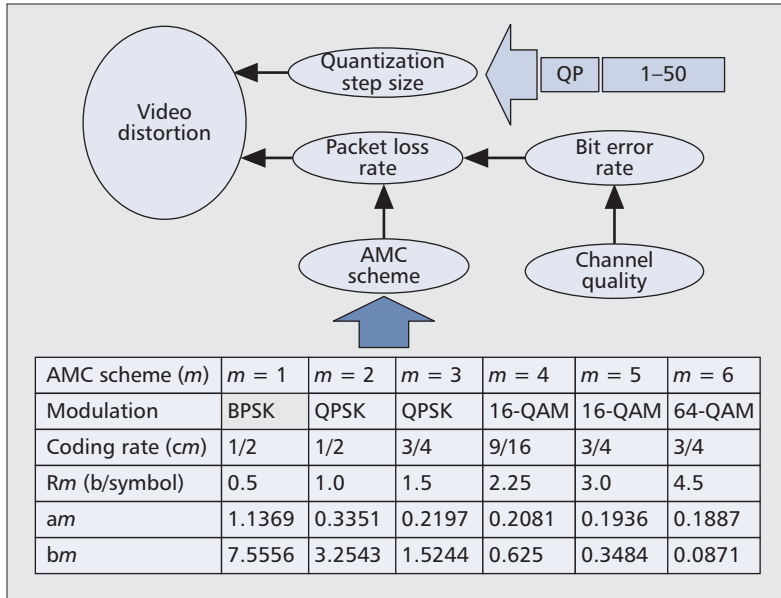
Video distortion

Quantization step size

QP | 1–50

Packet loss rate

Bit error rate

AMC scheme

Channel quality

| AMC scheme (*m*) | *m* = 1 | *m* = 2 | *m* = 3 | *m* = 4 | *m* = 5 | *m* = 6 |
|---|---|---|---|---|---|---|
| Modulation | BPSK | QPSK | QPSK | 16-QAM | 16-QAM | 64-QAM |
| Coding rate (c*m*) | 1/2 | 1/2 | 3/4 | 9/16 | 3/4 | 3/4 |
| R*m* (b/symbol) | 0.5 | 1.0 | 1.5 | 2.25 | 3.0 | 4.5 |
| a*m* | 1.1369 | 0.3351 | 0.2197 | 0.2081 | 0.1936 | 0.1887 |
| b*m* | 7.5556 | 3.2543 | 1.5244 | 0.625 | 0.3484 | 0.0871 |